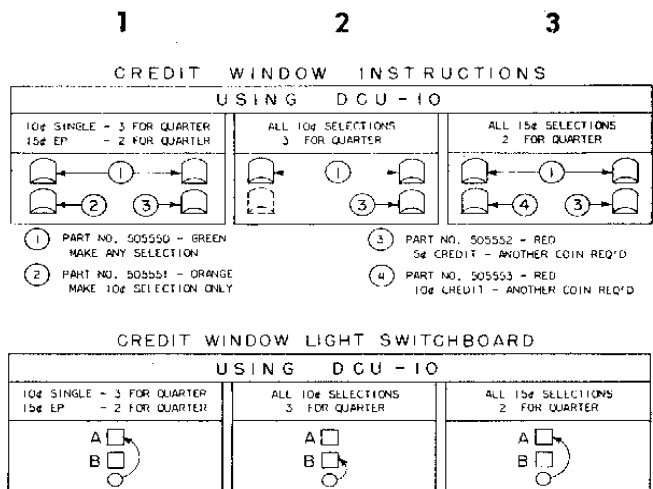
1 2 3

CREDIT WINDOW INSTRUCTIONS

USING DCU-10

| 10¢ SINGLE - 3 FOR QUARTER 15¢ EP - 2 FOR QUARTER | ALL 10¢ SELECTIONS 3 FOR QUARTER | ALL 15¢ SELECTIONS 2 FOR QUARTER |
|---|---|---|
| 1 2 3 | 1 3 | 1 4 3 |

1 PART NO. 505550 - GREEN MAKE ANY SELECTION

2 PART NO. 505551 - ORANGE MAKE 10¢ SELECTION ONLY

3 PART NO. 505552 - RED 5¢ CREDIT - ANOTHER COIN REQ'D

4 PART NO. 505553 - RED 10¢ CREDIT - ANOTHER COIN REQ'D

CREDIT WINDOW LIGHT SWITCHBOARD

USING DCU-10

| 10¢ SINGLE - 3 FOR QUARTER 15¢ EP - 2 FOR QUARTER | ALL 10¢ SELECTIONS 3 FOR QUARTER | ALL 15¢ SELECTIONS 2 FOR QUARTER |
|---|---|---|
| A B | A B | A B |